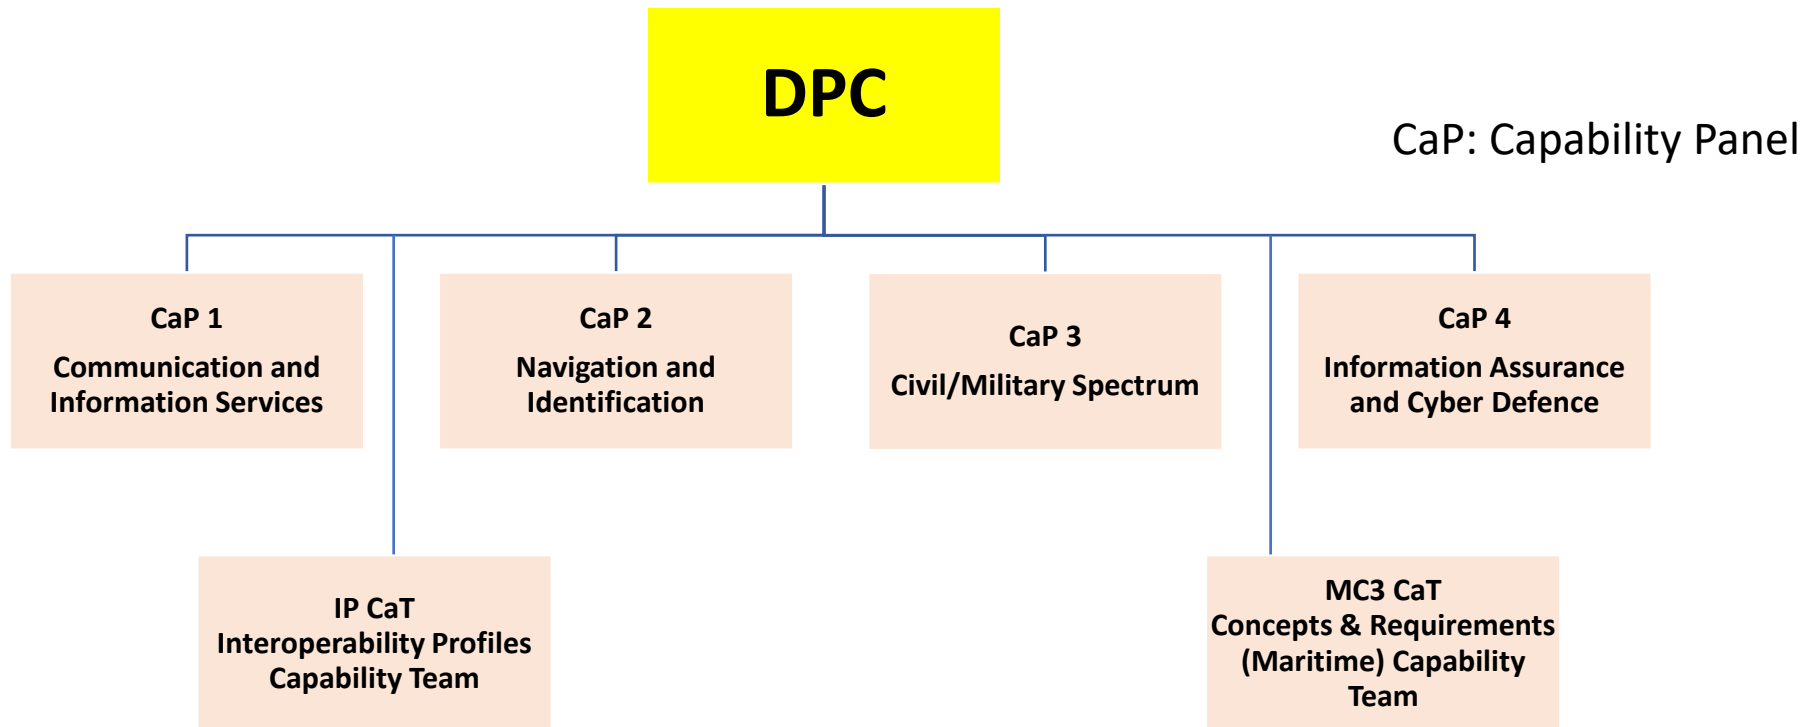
DPC

CaP: Capability Panel

CaP 1
Communication and Information Services

CaP 2
Navigation and Identification

CaP 3
Civil/Military Spectrum

CaP 4
Information Assurance and Cyber Defence

IP CaT
Interoperability Profiles Capability Team

MC3 CaT
Concepts & Requirements (Maritime) Capability Team